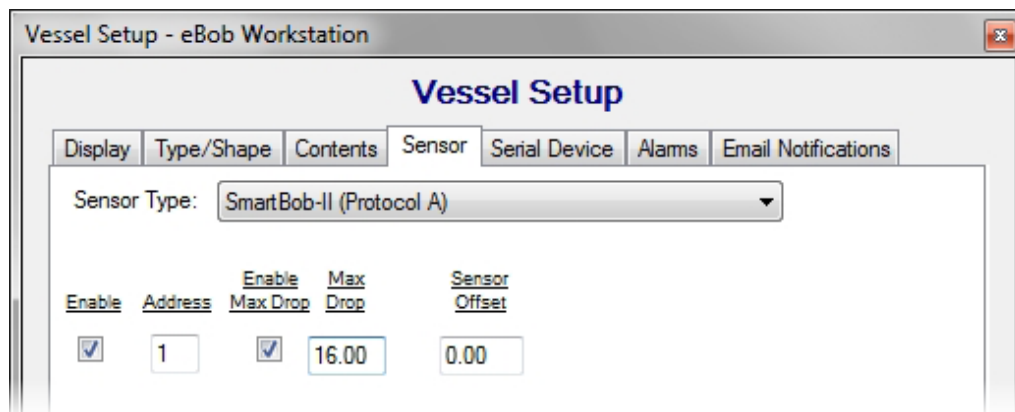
Vessel Setup - eBob Workstation

Vessel Setup

Display | Type/Shape | Contents | Sensor | Serial Device | Alarms | Email Notifications

Sensor Type: SmartBob-II (Protocol A)

Enable | Address | Enable Max Drop | Max Drop | Sensor Offset

1

16.00

0.00